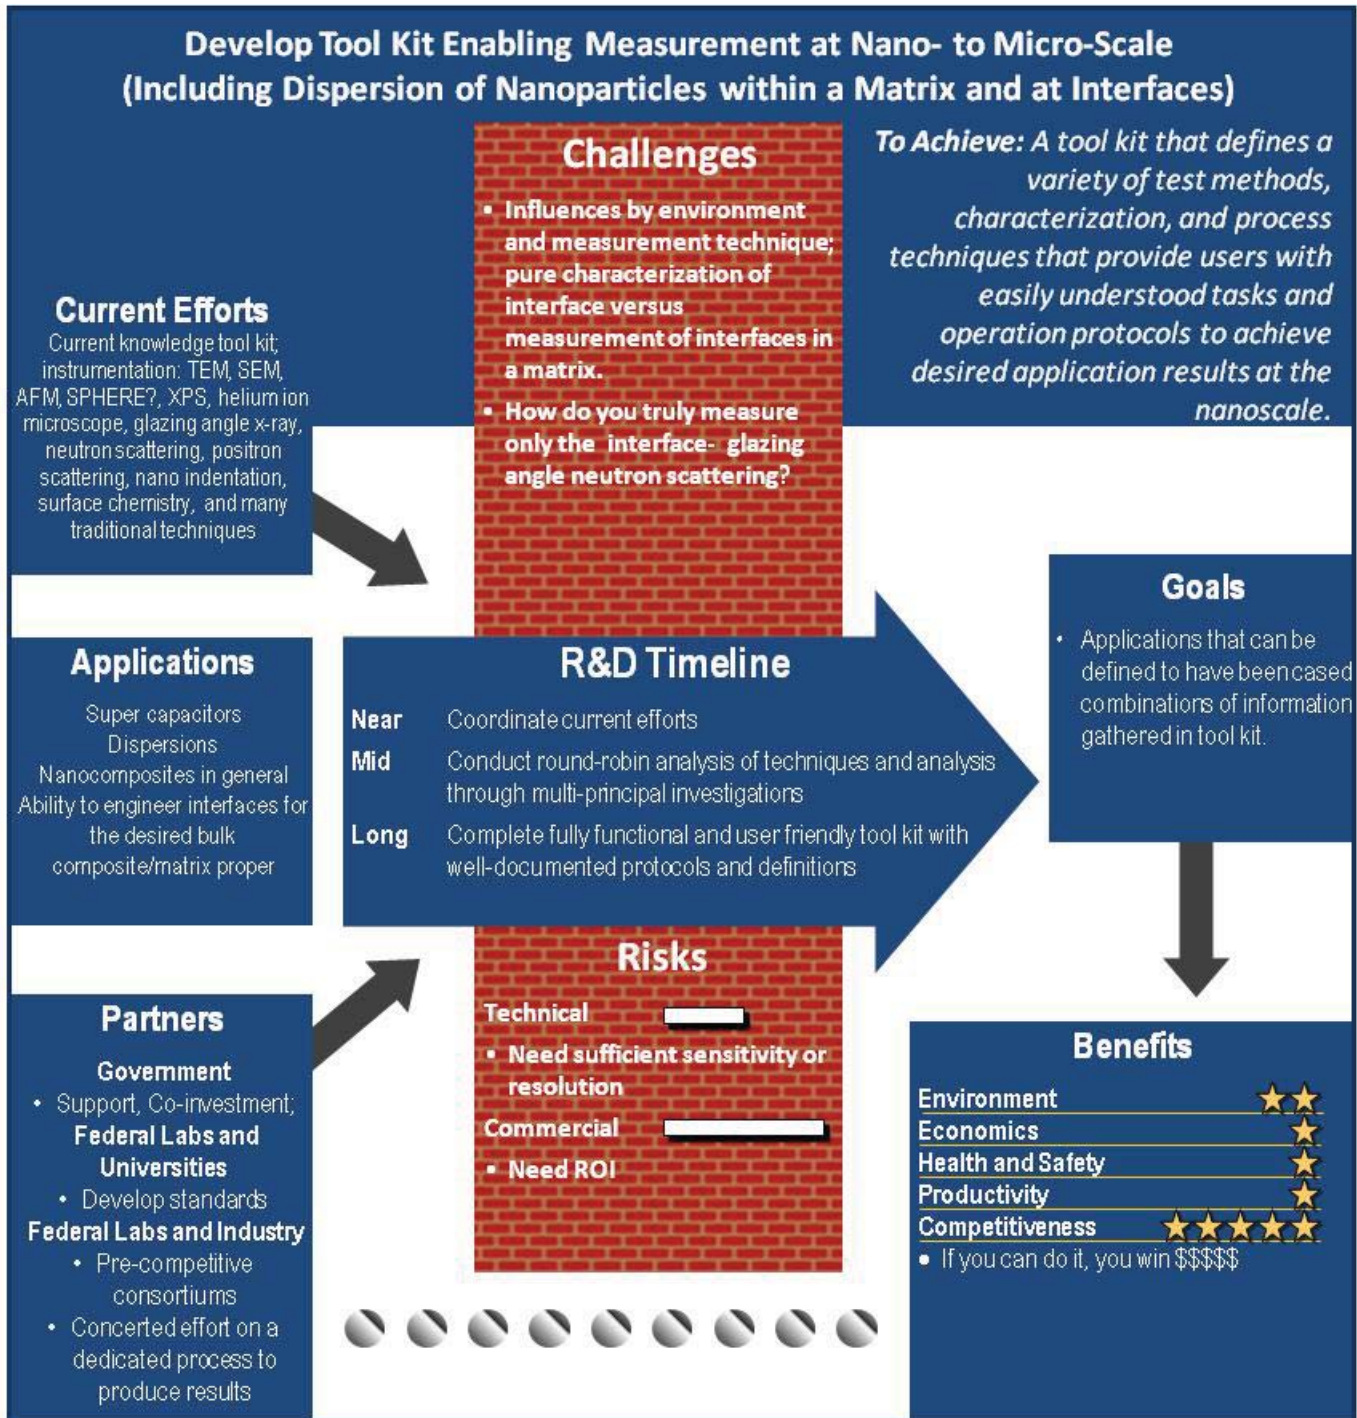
Develop Tool Kit Enabling Measurement at Nano- to Micro-Scale (Including Dispersion of Nanoparticles within a Matrix and at Interfaces)

Challenges
• Influences by environment and measurement technique; pure characterization of interface versus measurement of interfaces in a matrix.
• How do you truly measure only the interface- glazing angle neutron scattering?

To Achieve: A tool kit that defines a variety of test methods, characterization, and process techniques that provide users with easily understood tasks and operation protocols to achieve desired application results at the nanoscale.

Current Efforts
Current knowledge tool kit; instrumentation: TEM, SEM, AFM, SPHERE?, XPS, helium ion microscope, glazing angle x-ray, neutron scattering, positron scattering, nano indentation, surface chemistry, and many traditional techniques

Applications
Super capacitors
Dispersions
Nanocomposites in general
Ability to engineer interfaces for the desired bulk composite/matrix proper

R&D Timeline
Near Coordinate current efforts
Mid Conduct round-robin analysis of techniques and analysis through multi-principal investigations
Long Complete fully functional and user friendly tool kit with well-documented protocols and definitions

Goals
• Applications that can be defined to have been cased combinations of information gathered in tool kit.

Risks
Technical
• Need sufficient sensitivity or resolution
Commercial
• Need ROI

Partners
Government
• Support, Co-investment;
Federal Labs and Universities
• Develop standards
Federal Labs and Industry
• Pre-competitive consortiums
• Concerted effort on a dedicated process to produce results

Benefits
Environment
Economics
Health and Safety
Productivity
Competitiveness
• If you can do it, you win $$$$$